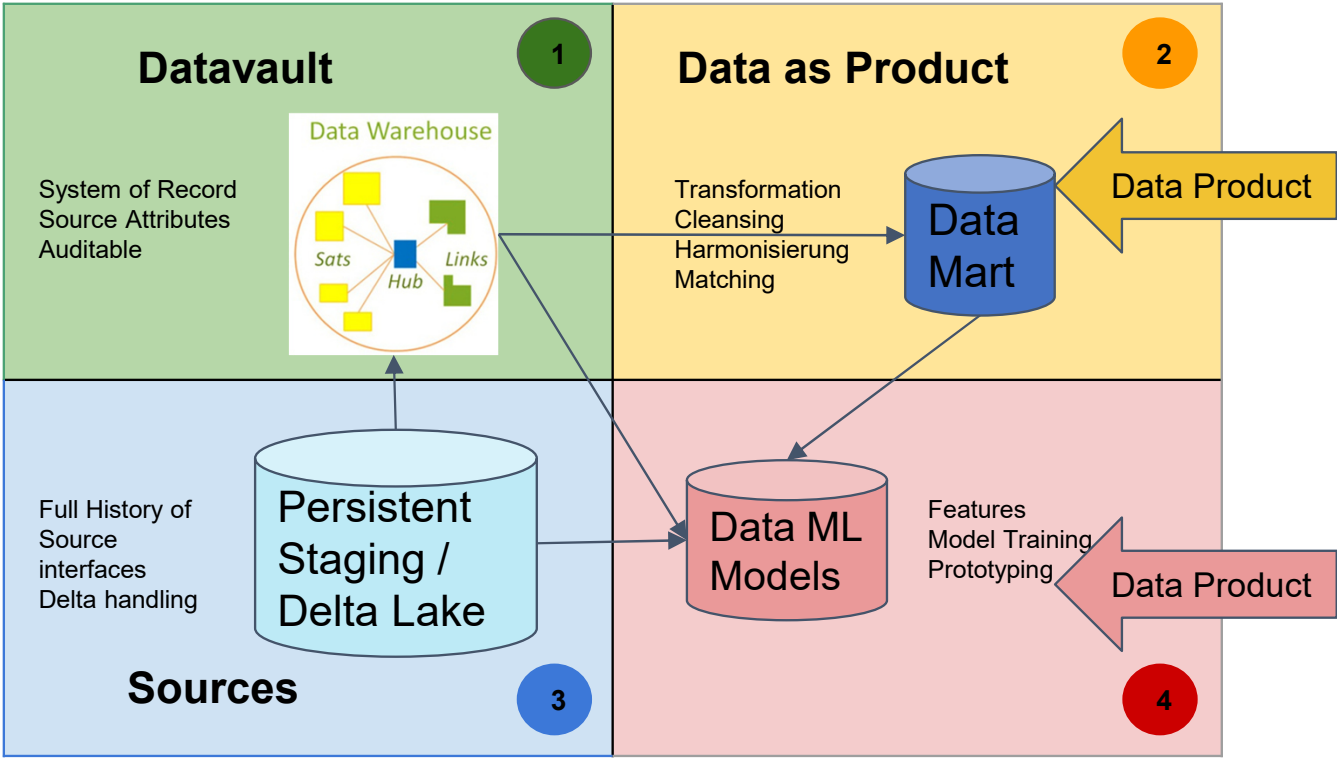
Datavault

1

System of Record
Source Attributes
Auditable

Data Warehouse

Sats

Hub

Links

Data as Product

2

Transformation
Cleansing
Harmonisierung
Matching

Data Mart

Data Product

Full History of Source interfaces
Delta handling

Persistent Staging / Delta Lake

Sources

3

Data ML Models

Features
Model Training
Prototyping

Data Product

4